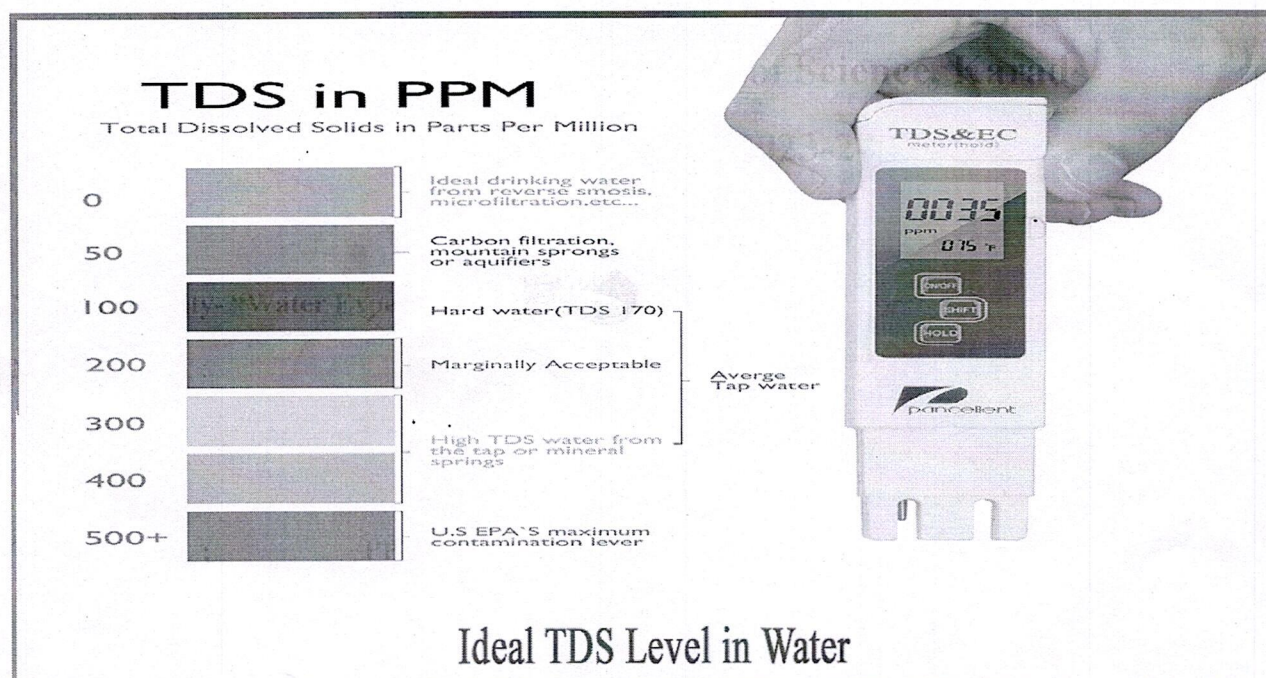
TDS in PPM
Total Dissolved Solids in Parts Per Million

0
Ideal drinking water from reverse smosis, microfiltration.etc...

50
Carbon filtration, mountain sprongs or aquifiers

100
Hard water(TDS 170)

200
Marginally Acceptable

300
High TDS water from the tap or mineral springs

400

500+
U.S EPA`S maximum contamination lever

Averge Tap water

TDS&EC
meter(hold)
0035
ppm
075 °F
ON/OFF
SHIFT
HOLD
pancellent

Ideal TDS Level in Water